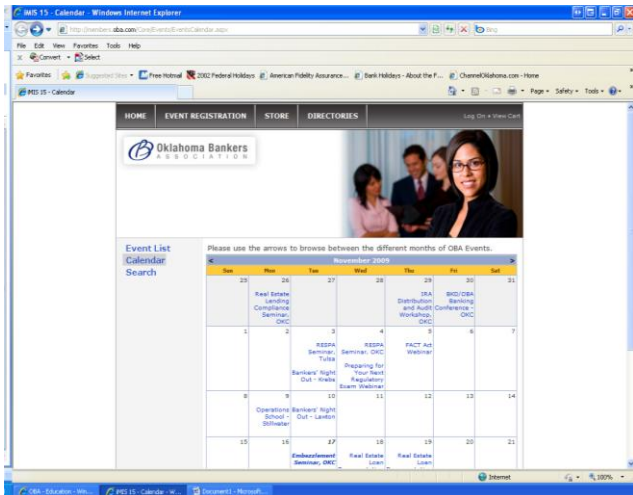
iMIS 15 - Calendar - Windows Internet Explorer

http://members.oba.com/CoreEvents/EventsCalendar.aspx

Bing

File Edit View Favorites Tools Help

Convert Select

Favorites Suggested Sites Free Hotmail 2002 Federal Holidays American Fidelity Assurance... Bank Holidays - About the F... ChannelOklahoma.com - Home

iMIS 15 - Calendar

Page Safety Tools

HOME EVENT REGISTRATION STORE DIRECTORIES

Log On • View Cart

Oklahoma Bankers ASSOCIATION

Event List
Calendar
Search

Please use the arrows to browse between the different months of OBA Events.

November 2009

| Sun | Mon | Tue | Wed | Thu | Fri | Sat |
|---|---|---|---|---|---|---|
| 25 | 26 Real Estate Lending Compliance Seminar, OKC | 27 | 28 | 29 IRA Distribution and Audit Workshop, OKC | 30 BHD/OBA Banking Conference - OKC | 31 |
| 1 | 2 | 3 RESPA Seminar, Tulsa Bankers' Night Out - Krebs | 4 RESPA Seminar, OKC Preparing for Your Next Regulatory Exam Webinar | 5 FACT Act Webinar | 6 | 7 |
| 8 | 9 Operations School - Stillwater | 10 Bankers' Night Out - Lawton | 11 | 12 | 13 | 14 |
| 15 | 16 | 17 Embezzlement Seminar, OKC | 18 Real Estate Loan | 19 Real Estate Loan | 20 | 21 |

Internet

100%

OBA - Education - Win... iMIS 15 - Calendar - W... Document1 - Microsoft...